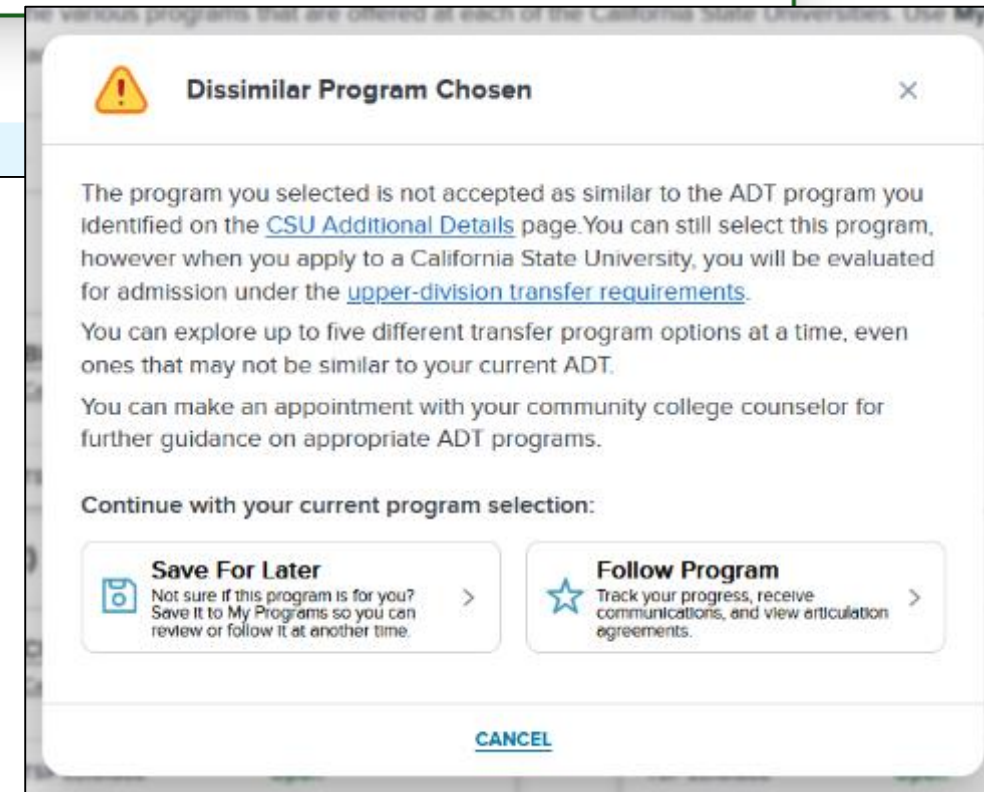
the various programs that are offered at each of the California State Universities. Use My

Dissimilar Program Chosen

×

The program you selected is not accepted as similar to the ADT program you identified on the CSU Additional Details page.You can still select this program, however when you apply to a California State University, you will be evaluated for admission under the upper-division transfer requirements.

You can explore up to five different transfer program options at a time, even ones that may not be similar to your current ADT.

You can make an appointment with your community college counselor for further guidance on appropriate ADT programs.

Continue with your current program selection:

Save For Later
Not sure if this program is for you? Save it to My Programs so you can review or follow it at another time.

Follow Program
Track your progress, receive communications, and view articulation agreements.

CANCEL